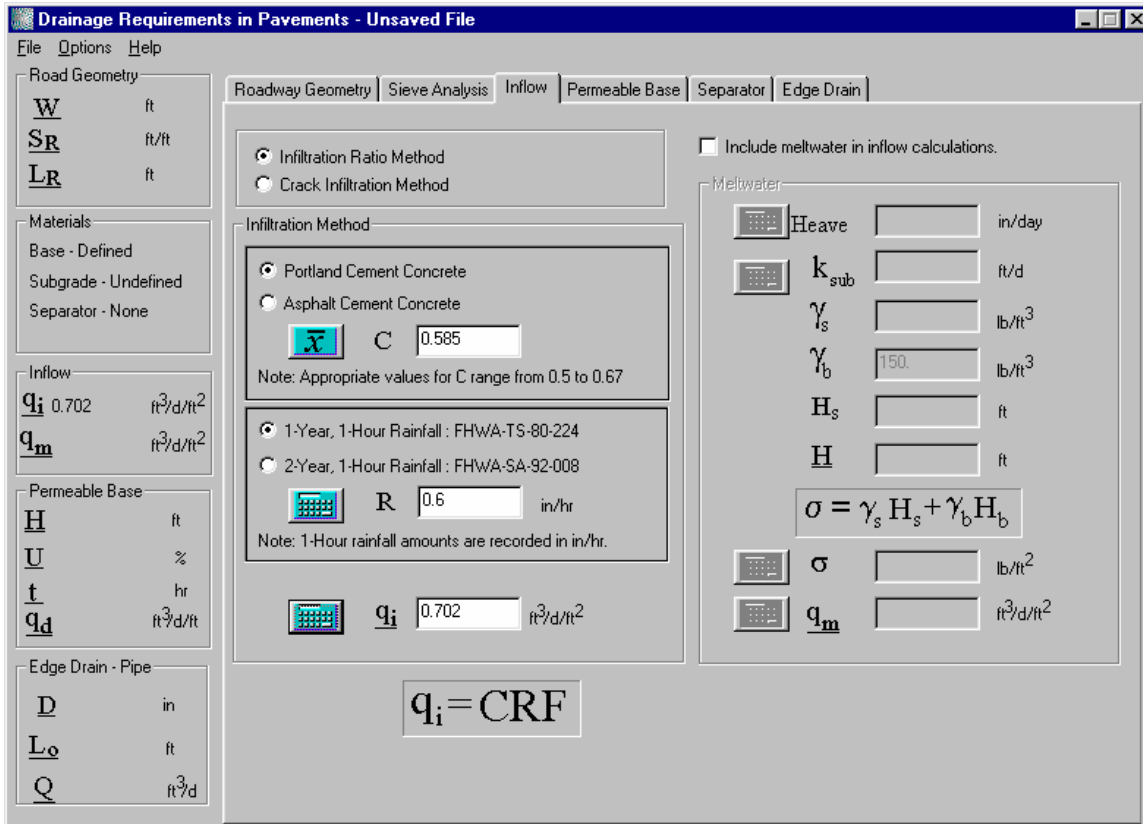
Drainage Requirements in Pavements - Unsaved File

File Options Help

Road Geometry
W ft
$S_R$ ft/ft
$L_R$ ft

Materials
Base - Defined
Subgrade - Undefined
Separator - None

Inflow
$q_i$ 0.702 $ft^3/d/ft^2$
$q_m$ $ft^3/d/ft^2$

Permeable Base
H ft
U %
t hr
$q_d$ $ft^3/d/ft$

Edge Drain - Pipe
D in
$L_o$ ft
Q $ft^3/d$

Roadway Geometry | Sieve Analysis | Inflow | Permeable Base | Separator | Edge Drain

Infiltration Ratio Method
Crack Infiltration Method

Infiltration Method
Portland Cement Concrete
Asphalt Cement Concrete
$\bar{x}$ C 0.585
Note: Appropriate values for C range from 0.5 to 0.67

1-Year, 1-Hour Rainfall : FHWA-TS-80-224
2-Year, 1-Hour Rainfall : FHWA-SA-92-008
R 0.6 in/hr
Note: 1-Hour rainfall amounts are recorded in in/hr.

$q_i$ 0.702 $ft^3/d/ft^2$

$q_i = CRF$

Include meltwater in inflow calculations.

Meltwater
Heave in/day
$k_{sub}$ ft/d
$\gamma_s$ $lb/ft^3$
$\gamma_b$ 150. $lb/ft^3$
$H_s$ ft
H ft
$\sigma = \gamma_s H_s + \gamma_b H_b$
$\sigma$ $lb/ft^2$
$q_m$ $ft^3/d/ft^2$